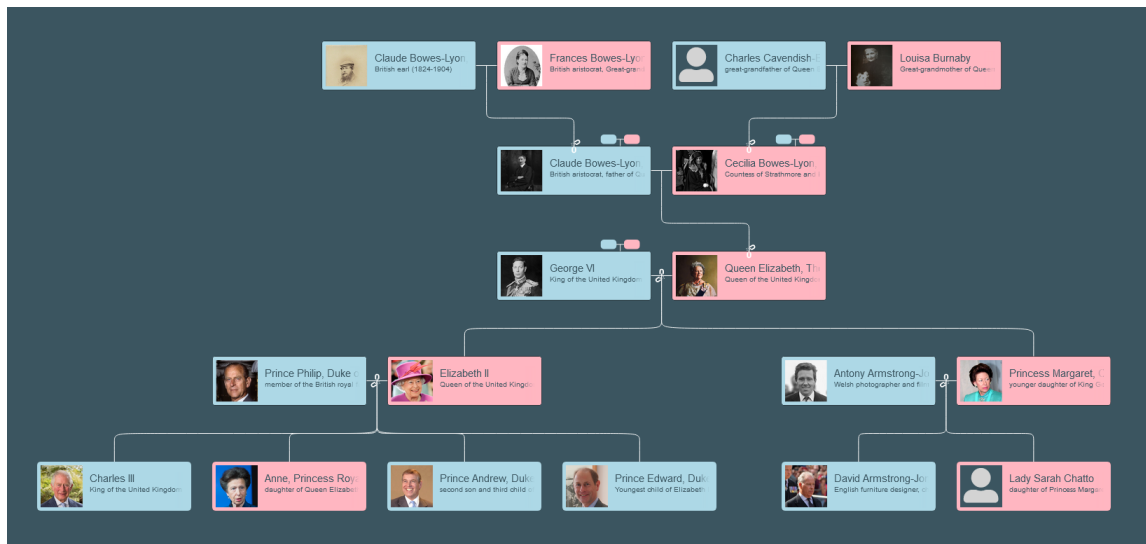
Claude Bowes-Lyon
British earl (1824-1904)

Frances Bowes-Lyo
British aristocrat, Great-gran

Charles Cavendish-
great-grandfather of Queen

Louisa Burnaby
Great-grandmother of Quee

Claude Bowes-Lyon
British aristocrat, father of Q

Cecilia Bowes-Lyon
Countess of Strathmore and

George VI
King of the United Kingdo

Queen Elizabeth, Th
Queen of the United Kingdo

Prince Philip, Duke o
member of the British royal

Elizabeth II
Queen of the United Kingdo

Antony Armstrong-Jo
Welsh photographer and film

Princess Margaret, C
younger daughter of King G

Charles III
King of the United Kingdo

Anne, Princess Roya
daughter of Queen Elizabe

Prince Andrew, Duk
second son and third child o

Prince Edward, Duk
Youngest child of Elizabeth

David Armstrong-Jon
English furniture designer, d

Lady Sarah Chatto
daughter of Princess Marga